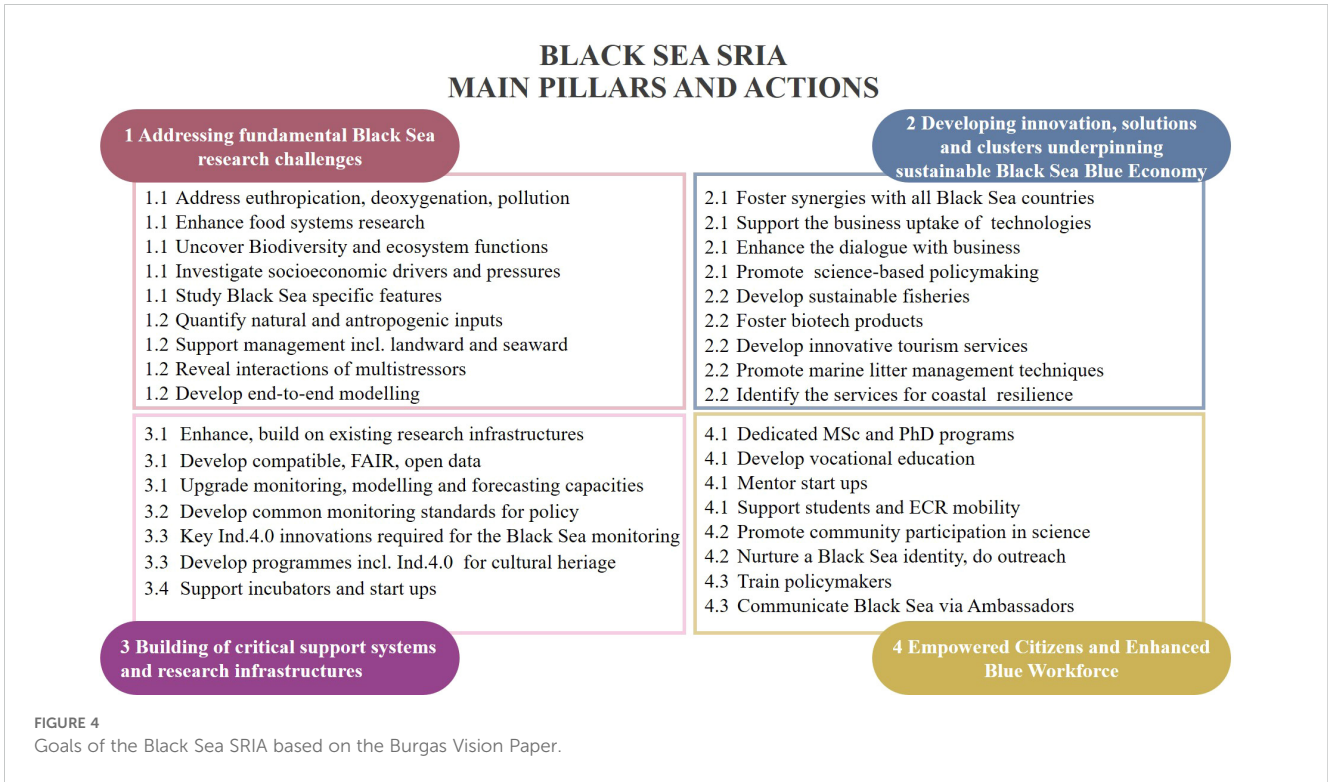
BLACK SEA SRIA
MAIN PILLARS AND ACTIONS

1 Addressing fundamental Black Sea research challenges

1.1 Address euthropication, deoxygenation, pollution
1.1 Enhance food systems research
1.1 Uncover Biodiversity and ecosystem functions
1.1 Investigate socioeconomic drivers and pressures
1.1 Study Black Sea specific features
1.2 Quantify natural and antropogenic inputs
1.2 Support management incl. landward and seaward
1.2 Reveal interactions of multistressors
1.2 Develop end-to-end modelling

2 Developing innovation, solutions and clusters underpinning sustainable Black Sea Blue Economy

2.1 Foster synergies with all Black Sea countries
2.1 Support the business uptake of technologies
2.1 Enhance the dialogue with business
2.1 Promote science-based policymaking
2.2 Develop sustainable fisheries
2.2 Foster biotech products
2.2 Develop innovative tourism services
2.2 Promote marine litter management techniques
2.2 Identify the services for coastal resilience

3.1 Enhance, build on existing research infrastructures
3.1 Develop compatible, FAIR, open data
3.1 Upgrade monitoring, modelling and forecasting capacities
3.2 Develop common monitoring standards for policy
3.3 Key Ind.4.0 innovations required for the Black Sea monitoring
3.3 Develop programmes incl. Ind.4.0 for cultural heriage
3.4 Support incubators and start ups

3 Building of critical support systems and research infrastructures

4.1 Dedicated MSc and PhD programs
4.1 Develop vocational education
4.1 Mentor start ups
4.1 Support students and ECR mobility
4.2 Promote community participation in science
4.2 Nurture a Black Sea identity, do outreach
4.3 Train policymakers
4.3 Communicate Black Sea via Ambassadors

4 Empowered Citizens and Enhanced Blue Workforce

FIGURE 4
Goals of the Black Sea SRIA based on the Burgas Vision Paper.